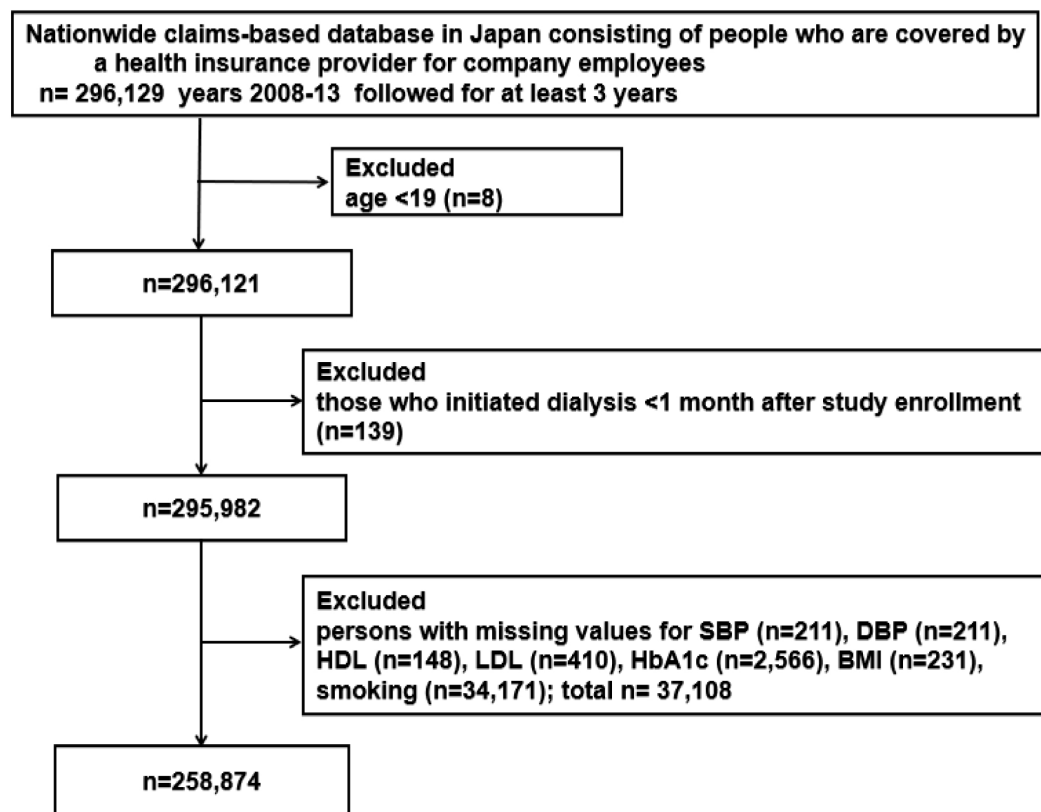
Nationwide claims-based database in Japan consisting of people who are covered by a health insurance provider for company employees
n= 296,129 years 2008-13 followed for at least 3 years

Excluded
age <19 (n=8)

n=296,121

Excluded
those who initiated dialysis <1 month after study enrollment (n=139)

n=295,982

Excluded
persons with missing values for SBP (n=211), DBP (n=211), HDL (n=148), LDL (n=410), HbA1c (n=2,566), BMI (n=231), smoking (n=34,171); total n= 37,108

n=258,874